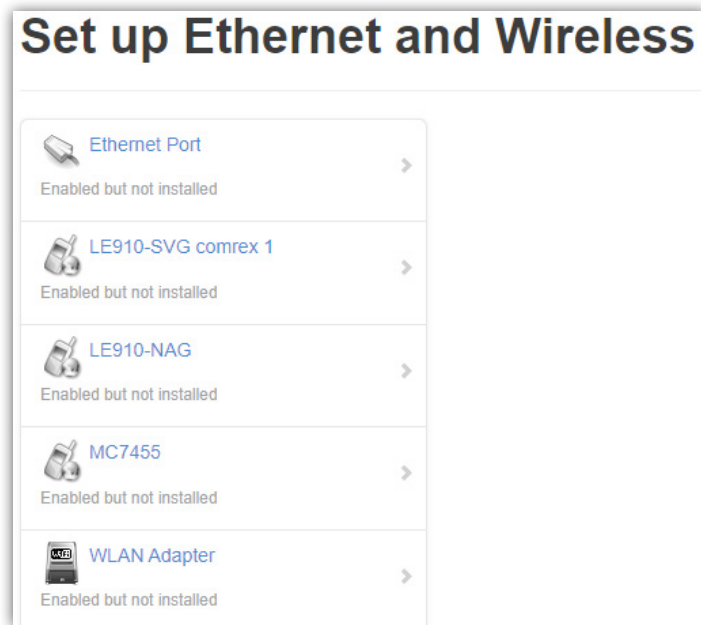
Set up Ethernet and Wireless

Ethernet Port
Enabled but not installed

LE910-SVG comrex 1
Enabled but not installed

LE910-NAG
Enabled but not installed

MC7455
Enabled but not installed

WLAN Adapter
Enabled but not installed